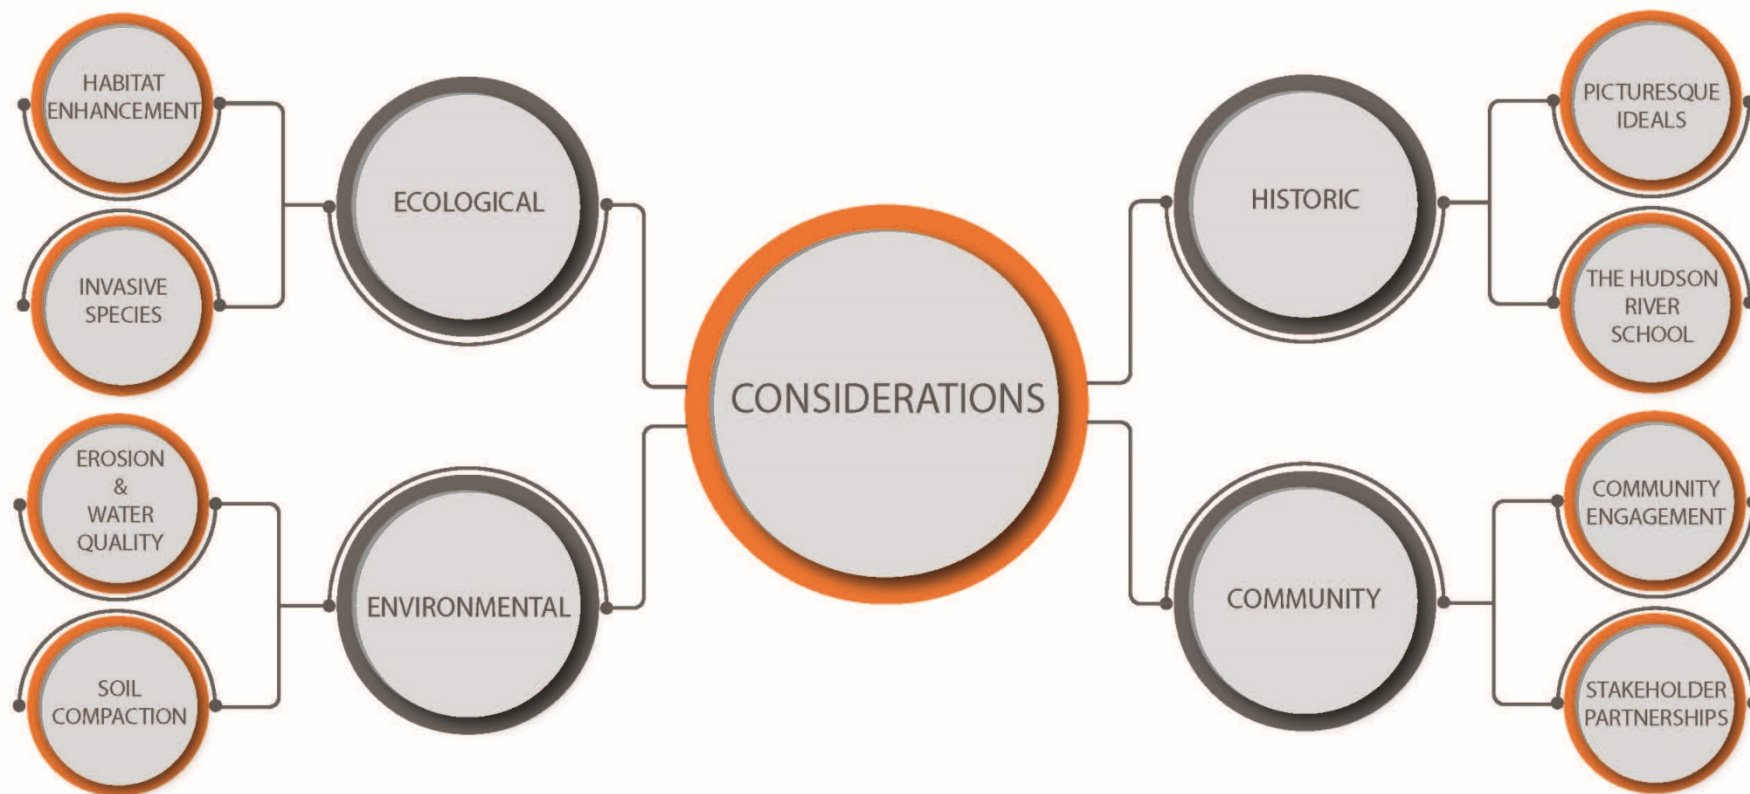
CONSIDERATIONS

ECOLOGICAL

HABITAT ENHANCEMENT

INVASIVE SPECIES

ENVIRONMENTAL

EROSION & WATER QUALITY

SOIL COMPACTION

HISTORIC

PICTURESQUE IDEALS

THE HUDSON RIVER SCHOOL

COMMUNITY

COMMUNITY ENGAGEMENT

STAKEHOLDER PARTNERSHIPS